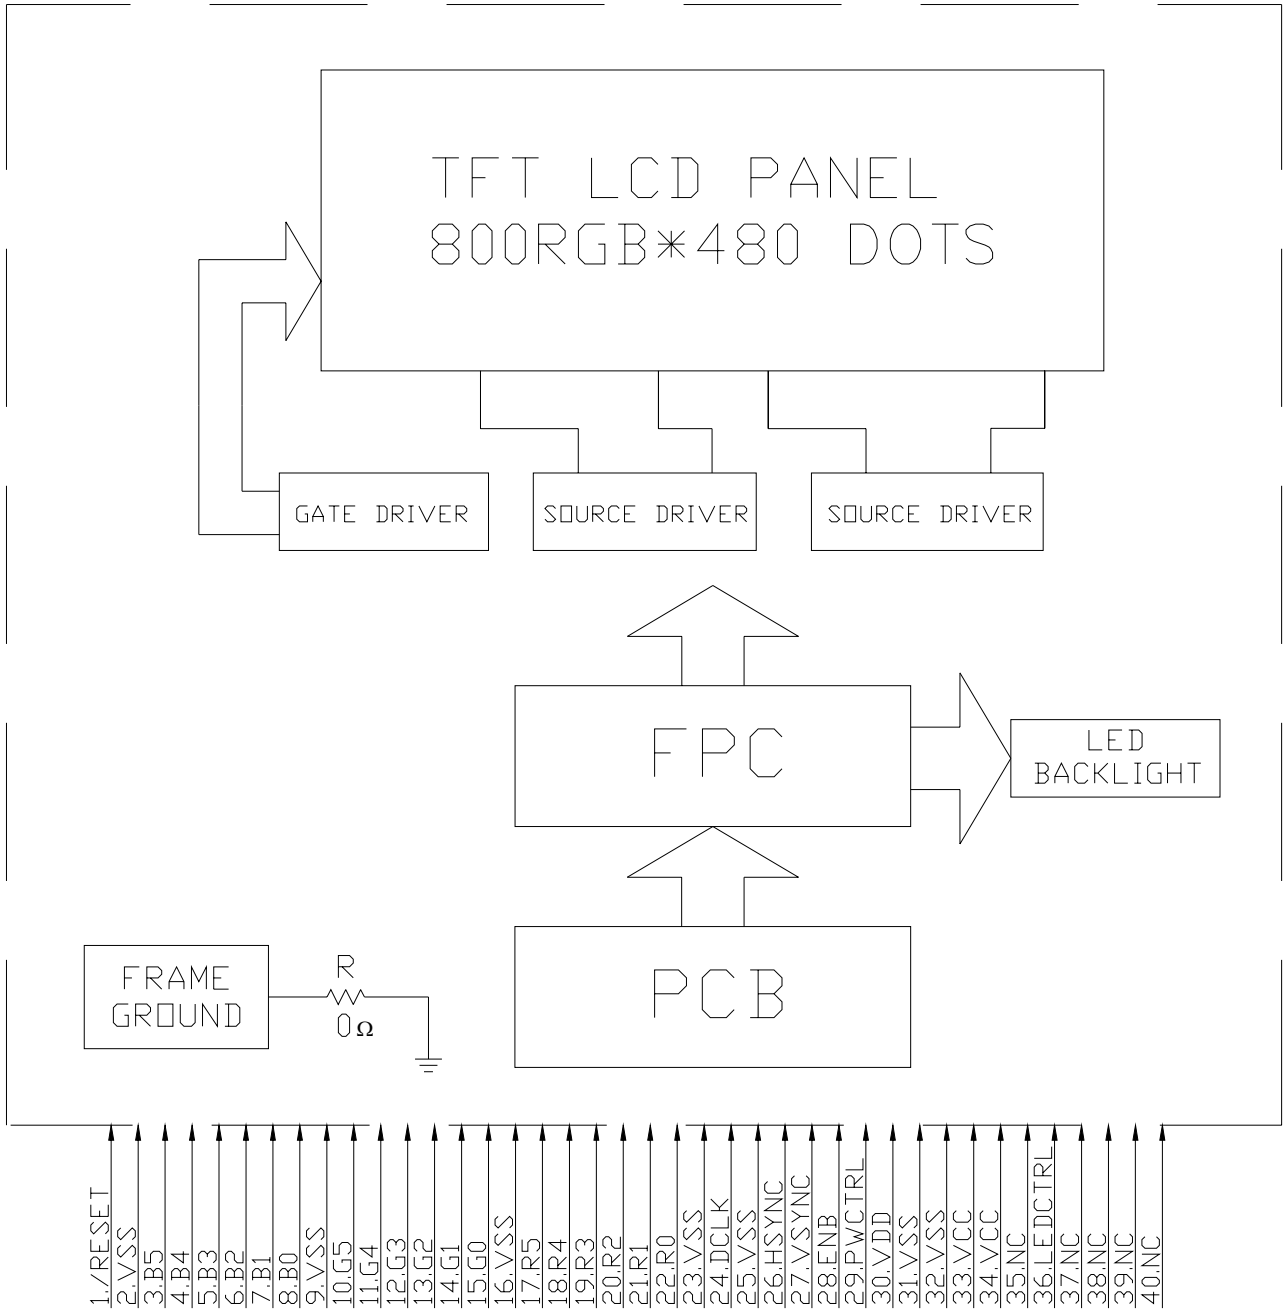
TFT LCD PANEL
800RGB*480 DOTS

GATE DRIVER
SOURCE DRIVER
SOURCE DRIVER

FPC

LED BACKLIGHT

FRAME GROUND

R
0Ω

PCB

1./RESET
2.VSS
3.B5
4.B4
5.B3
6.B2
7.B1
8.B0
9.VSS
10.G5
11.G4
12.G3
13.G2
14.G1
15.G0
16.VSS
17.R5
18.R4
19.R3
20.R2
21.R1
22.R0
23.VSS
24.DCLK
25.VSS
26.HSYNC
27.VSYNC
28.ENB
29.PWCTRL
30.VDD
31.VSS
32.VSS
33.VCC
34.VCC
35.NC
36.LEDCTRL
37.NC
38.NC
39.NC
40.NC